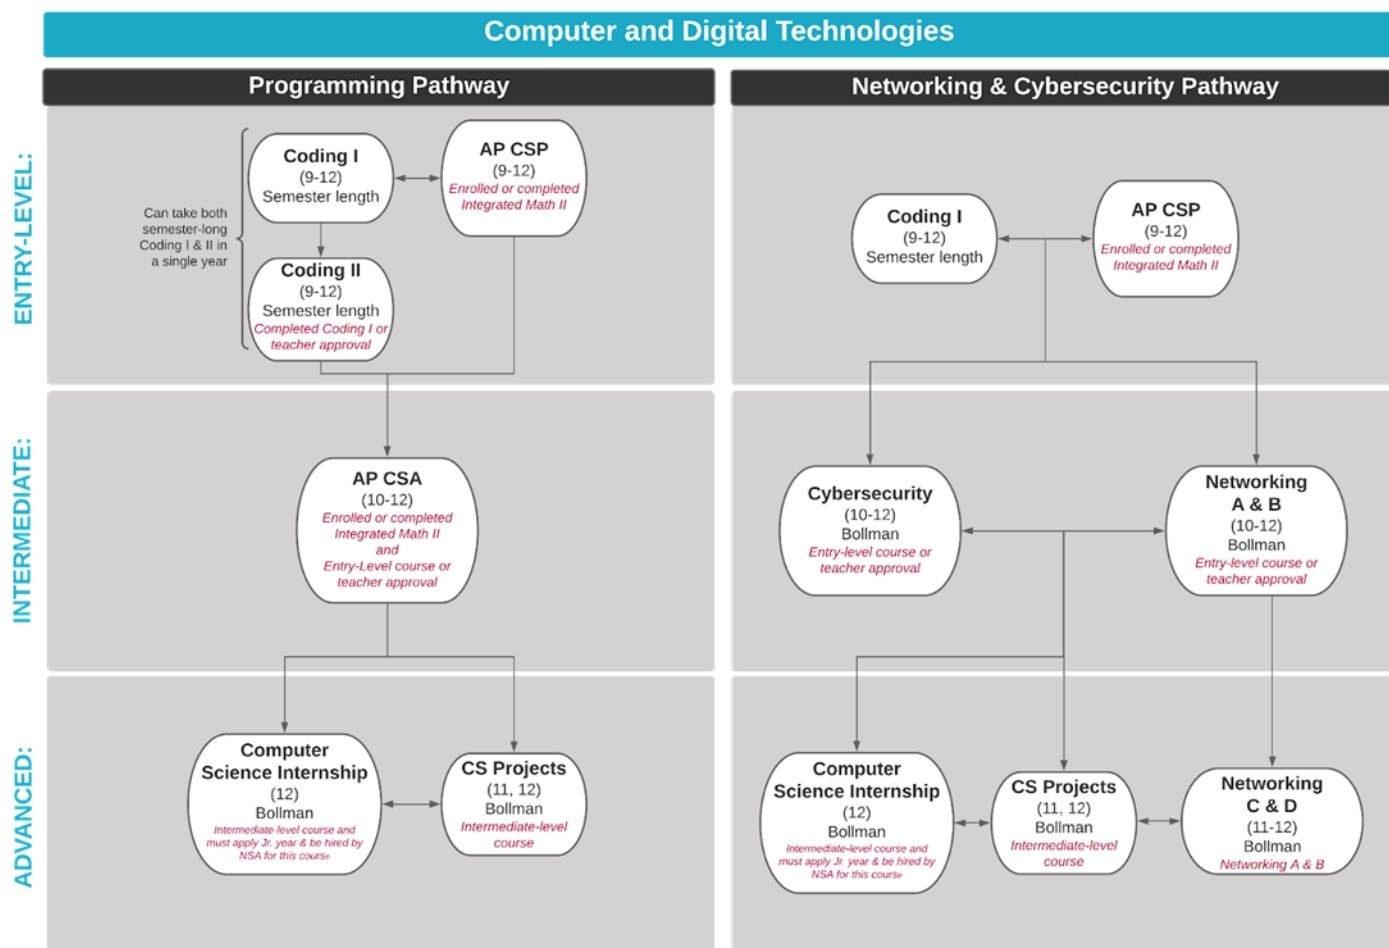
Computer and Digital Technologies

Programming Pathway

ENTRY-LEVEL:

Can take both semester-long Coding I & II in a single year

Coding I
(9-12)
Semester length

AP CSP
(9-12)
Enrolled or completed Integrated Math II

Coding II
(9-12)
Semester length
Completed Coding I or teacher approval

INTERMEDIATE:

AP CSA
(10-12)
Enrolled or completed Integrated Math II and Entry-Level course or teacher approval

ADVANCED:

Computer Science Internship
(12)
Bollman
Intermediate-level course and must apply Jr. year & be hired by NSA for this course

CS Projects
(11, 12)
Bollman
Intermediate-level course

Networking & Cybersecurity Pathway

Coding I
(9-12)
Semester length

AP CSP
(9-12)
Enrolled or completed Integrated Math II

Cybersecurity
(10-12)
Bollman
Entry-level course or teacher approval

Networking A & B
(10-12)
Bollman
Entry-level course or teacher approval

Computer Science Internship
(12)
Bollman
Intermediate-level course and must apply Jr. year & be hired by NSA for this course

CS Projects
(11, 12)
Bollman
Intermediate-level course

Networking C & D
(11-12)
Bollman
Networking A & B